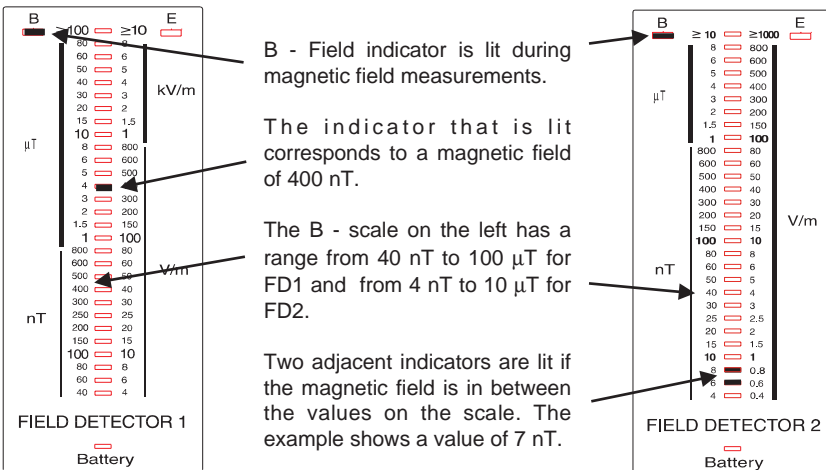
B ≥100 ≥10 E
80 8
60 6
50 5
40 4
30 3
20 2
15 1.5
10 1
8 800
6 600
5 500
4 400
3 300
2 200
1.5 150
1 100
800 80
600 60
500 50
400 40
300 30
250 25
200 20
150 15
100 10
80 8
60 6
40 4
kV/m
μT
V/m
nT
FIELD DETECTOR 1
Battery

B - Field indicator is lit during magnetic field measurements.

The indicator that is lit corresponds to a magnetic field of 400 nT.

The B - scale on the left has a range from 40 nT to 100 μT for FD1 and from 4 nT to 10 μT for FD2.

Two adjacent indicators are lit if the magnetic field is in between the values on the scale. The example shows a value of 7 nT.

B ≥ 10 ≥1000 E
8 800
6 600
5 500
4 400
3 300
2 200
1.5 150
1 100
800 80
600 60
500 50
400 40
300 30
200 20
150 15
100 10
80 8
60 6
50 5
40 4
30 3
25 2.5
20 2
15 1.5
10 1
8 0.8
6 0.6
4 0.4
μT
V/m
nT
FIELD DETECTOR 2
Battery